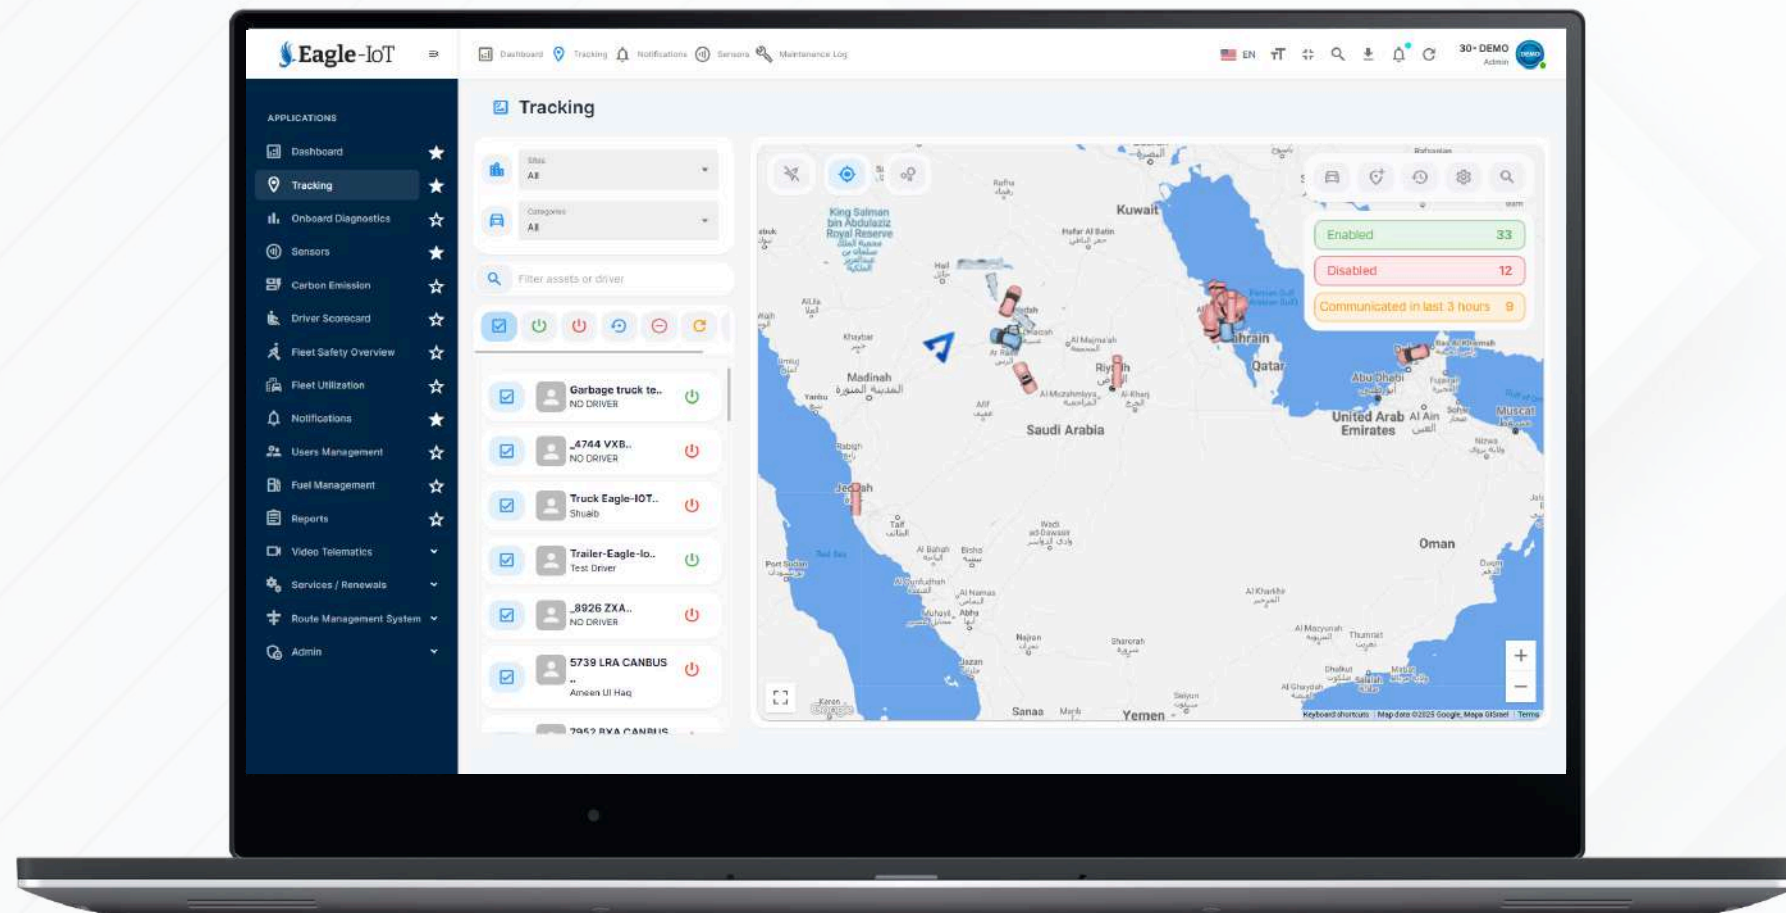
Eagle-IoT

Dashboard Tracking Notifications Sensors Maintenance Log

EN

30- DEMO
Admin

APPLICATIONS

Dashboard
Tracking
Onboard Diagnostics
Sensors
Carbon Emission
Driver Scorecard
Fleet Safety Overview
Fleet Utilization
Notifications
Users Management
Fuel Management
Reports
Video Telematics
Services / Renewals
Route Management System
Admin

Tracking

Sites
All

Categories
All

Filter assets or driver

Garbage truck te..
NO DRIVER

_4744 VXB..
NO DRIVER

Truck Eagle-IOT..
Shuaib

Trailer-Eagle-Io..
Test Driver

_8926 ZXA..
NO DRIVER

5739 LRA CANBUS
..
Ameen Ul Haq

7952 RXA CANBUS

Enabled 33
Disabled 12
Communicated in last 3 hours 9

Kuwait
King Salman bin Abdulaziz Royal Reserve
Madinah
Saudi Arabia
Qatar
Abu Dhabi
United Arab Emirates
Muscat
Oman
Jeddah
Yemen
Sanaa
Al Ain

Keyboard shortcuts Map data ©2025 Google, Mapa GISrael Terms